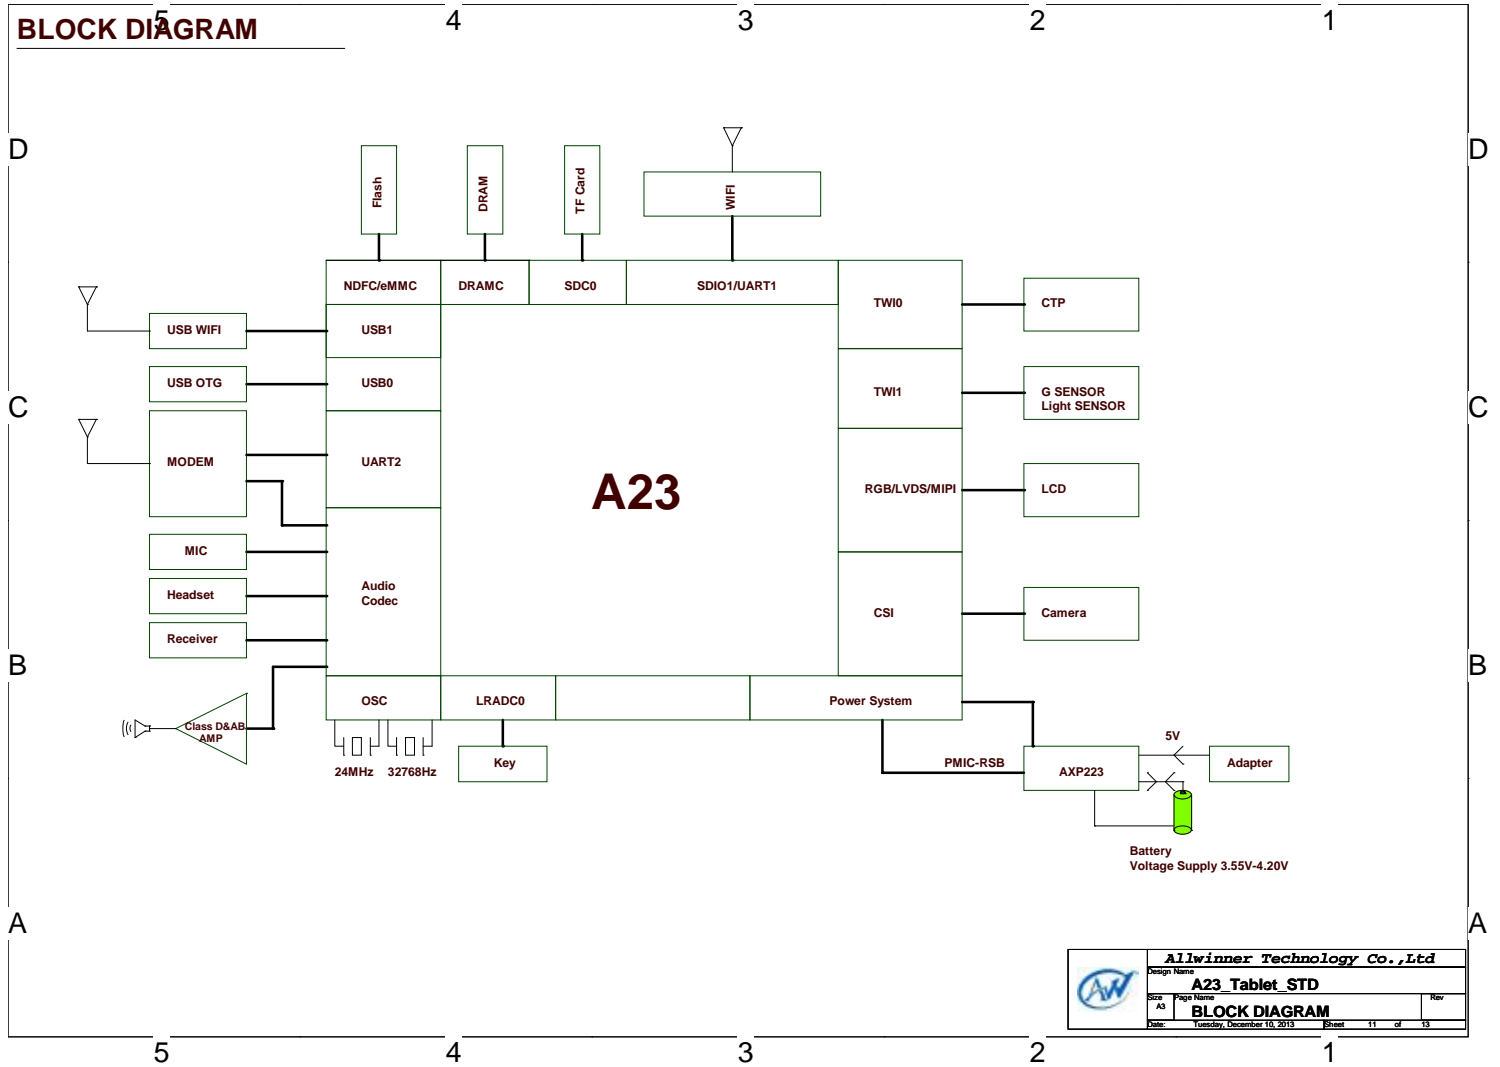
BLOCK DIAGRAM

5 4 3 2 1

D

Flash

DRAM

TF Card

WIFI

NDFC/eMMC

DRAMC

SDC0

SDIO1/UART1

TWI0

CTP

USB WIFI

USB1

USB OTG

USB0

TWI1

G SENSOR
Light SENSOR

C

MODEM

UART2

A23

RGB/LVDS/MIPI

LCD

MIC

Headset

Audio
Codec

CSI

Camera

Receiver

B

OSC

LRADC0

Power System

Class D&AB
AMP

24MHz

32768Hz

Key

PMIC-RSB

AXP223

5V

Adapter

Battery
Voltage Supply 3.55V-4.20V

A

Allwinner Technology Co.,Ltd

Design Name

A23_Tablet_STD

Size
A3

Page Name

BLOCK DIAGRAM

Rev

Date: Tuesday, December 10, 2013 Sheet 11 of 13

5 4 3 2 1